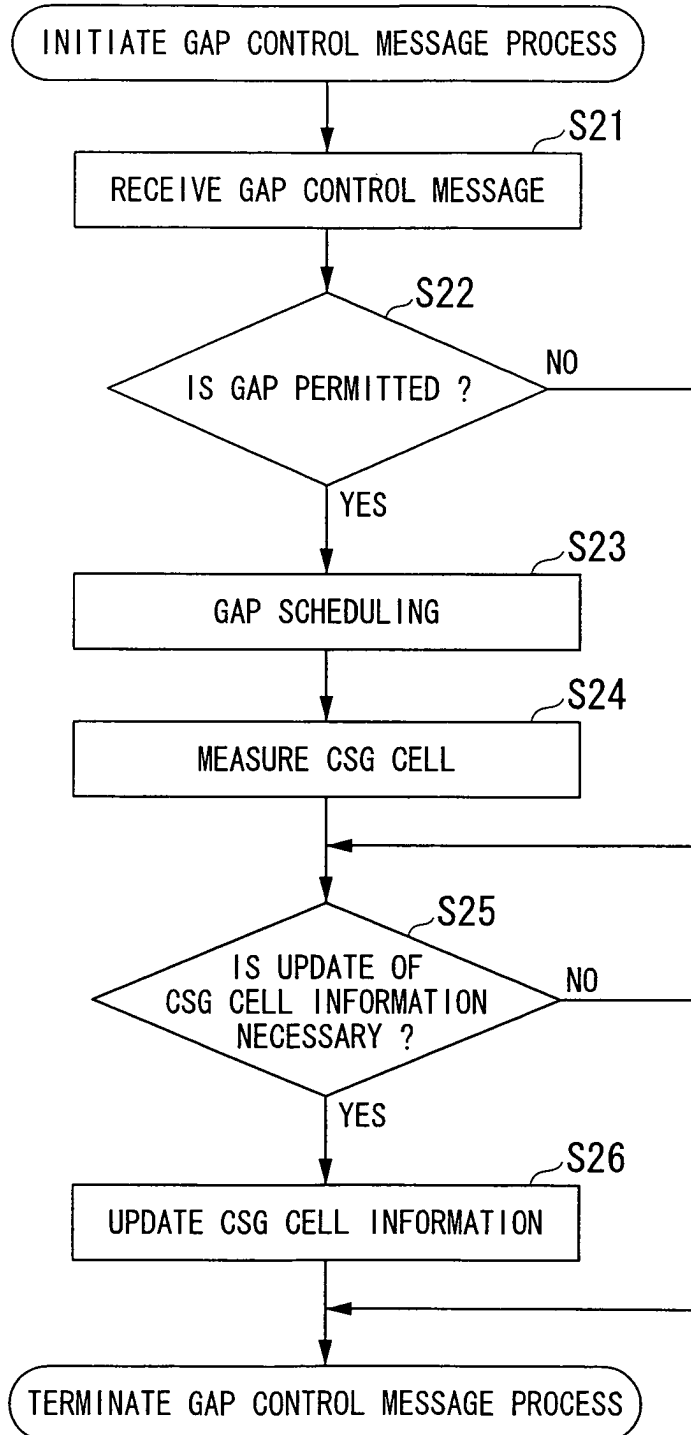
INITIATE GAP CONTROL MESSAGE PROCESS

S21

RECEIVE GAP CONTROL MESSAGE

S22

IS GAP PERMITTED ?

NO

YES

S23

GAP SCHEDULING

S24

MEASURE CSG CELL

S25

IS UPDATE OF CSG CELL INFORMATION NECESSARY ?

NO

YES

S26

UPDATE CSG CELL INFORMATION

TERMINATE GAP CONTROL MESSAGE PROCESS